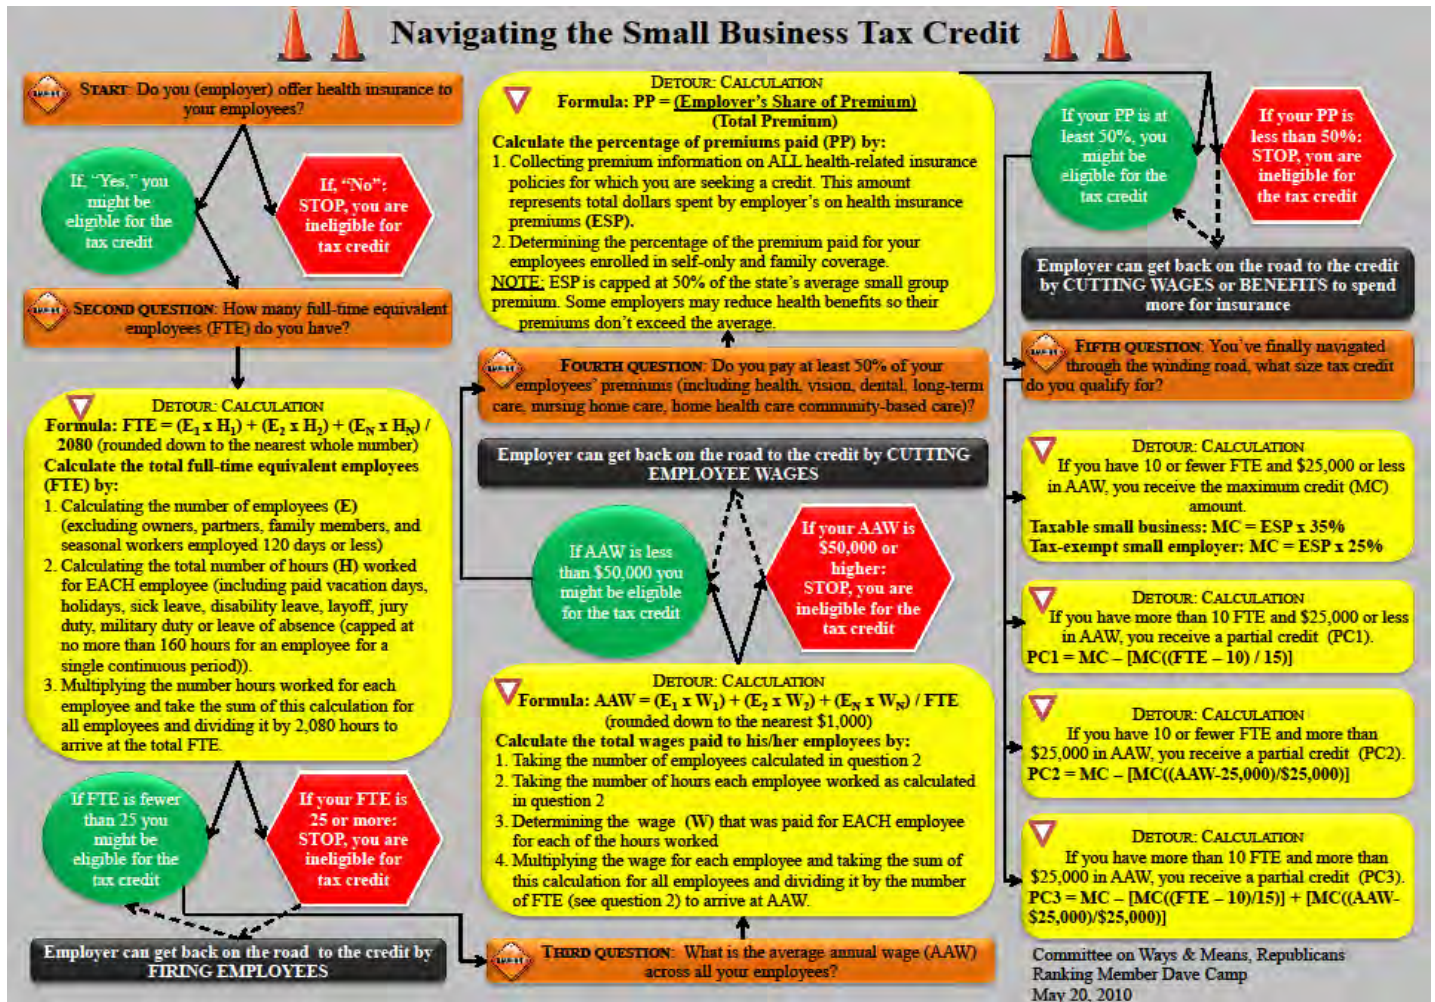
Navigating the Small Business Tax Credit

START: Do you (employer) offer health insurance to your employees?

If, "Yes," you might be eligible for the tax credit

If, "No": STOP, you are ineligible for tax credit

SECOND QUESTION: How many full-time equivalent employees (FTE) do you have?

DETOUR: CALCULATION
Formula: FTE = $(E_1 \times H_1) + (E_2 \times H_2) + (E_N \times H_N)$ / 2080 (rounded down to the nearest whole number)
Calculate the total full-time equivalent employees (FTE) by:
1. Calculating the number of employees (E) (excluding owners, partners, family members, and seasonal workers employed 120 days or less)
2. Calculating the total number of hours (H) worked for EACH employee (including paid vacation days, holidays, sick leave, disability leave, layoff, jury duty, military duty or leave of absence (capped at no more than 160 hours for an employee for a single continuous period)).
3. Multiplying the number hours worked for each employee and take the sum of this calculation for all employees and dividing it by 2,080 hours to arrive at the total FTE.

If FTE is fewer than 25 you might be eligible for the tax credit

If your FTE is 25 or more: STOP, you are ineligible for tax credit

Employer can get back on the road to the credit by FIRING EMPLOYEES

DETOUR: CALCULATION
Formula: PP = (Employer's Share of Premium) / (Total Premium)
Calculate the percentage of premiums paid (PP) by:
1. Collecting premium information on ALL health-related insurance policies for which you are seeking a credit. This amount represents total dollars spent by employer's on health insurance premiums (ESP).
2. Determining the percentage of the premium paid for your employees enrolled in self-only and family coverage.
NOTE: ESP is capped at 50% of the state's average small group premium. Some employers may reduce health benefits so their premiums don't exceed the average.

FOURTH QUESTION: Do you pay at least 50% of your employees' premiums (including health, vision, dental, long-term care, nursing home care, home health care community-based care)?

Employer can get back on the road to the credit by CUTTING EMPLOYEE WAGES

If AAW is less than $50,000 you might be eligible for the tax credit

If your AAW is $50,000 or higher: STOP, you are ineligible for the tax credit

DETOUR: CALCULATION
Formula: AAW = $(E_1 \times W_1) + (E_2 \times W_2) + (E_N \times W_N)$ / FTE (rounded down to the nearest $1,000)
Calculate the total wages paid to his/her employees by:
1. Taking the number of employees calculated in question 2
2. Taking the number of hours each employee worked as calculated in question 2
3. Determining the wage (W) that was paid for EACH employee for each of the hours worked
4. Multiplying the wage for each employee and taking the sum of this calculation for all employees and dividing it by the number of FTE (see question 2) to arrive at AAW.

THIRD QUESTION: What is the average annual wage (AAW) across all your employees?

If your PP is at least 50%, you might be eligible for the tax credit

If your PP is less than 50%: STOP, you are ineligible for the tax credit

Employer can get back on the road to the credit by CUTTING WAGES or BENEFITS to spend more for insurance

FIFTH QUESTION: You've finally navigated through the winding road, what size tax credit do you qualify for?

DETOUR: CALCULATION
If you have 10 or fewer FTE and $25,000 or less in AAW, you receive the maximum credit (MC) amount.
Taxable small business: MC = ESP x 35%
Tax-exempt small employer: MC = ESP x 25%

DETOUR: CALCULATION
If you have more than 10 FTE and $25,000 or less in AAW, you receive a partial credit (PC1).
PC1 = MC – [MC((FTE – 10) / 15)]

DETOUR: CALCULATION
If you have 10 or fewer FTE and more than $25,000 in AAW, you receive a partial credit (PC2).
PC2 = MC – [MC((AAW-25,000)/$25,000)]

DETOUR: CALCULATION
If you have more than 10 FTE and more than $25,000 in AAW, you receive a partial credit (PC3).
PC3 = MC – [MC((FTE – 10)/15)] + [MC((AAW-$25,000)/$25,000)]

Committee on Ways & Means, Republicans
Ranking Member Dave Camp
May 20, 2010